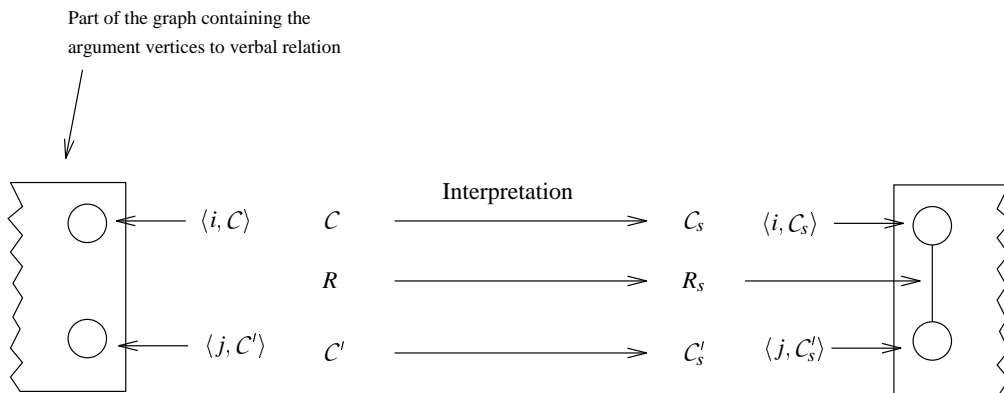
Part of the graph containing the argument vertices to verbal relation

Interpretation

$\langle i, \mathcal{C} \rangle$

$\mathcal{C}$

$\mathcal{C}_s$

$\langle i, \mathcal{C}_s \rangle$

$R$

$R_s$

$\langle j, \mathcal{C}' \rangle$

$\mathcal{C}'$

$\mathcal{C}'_s$

$\langle j, \mathcal{C}'_s \rangle$